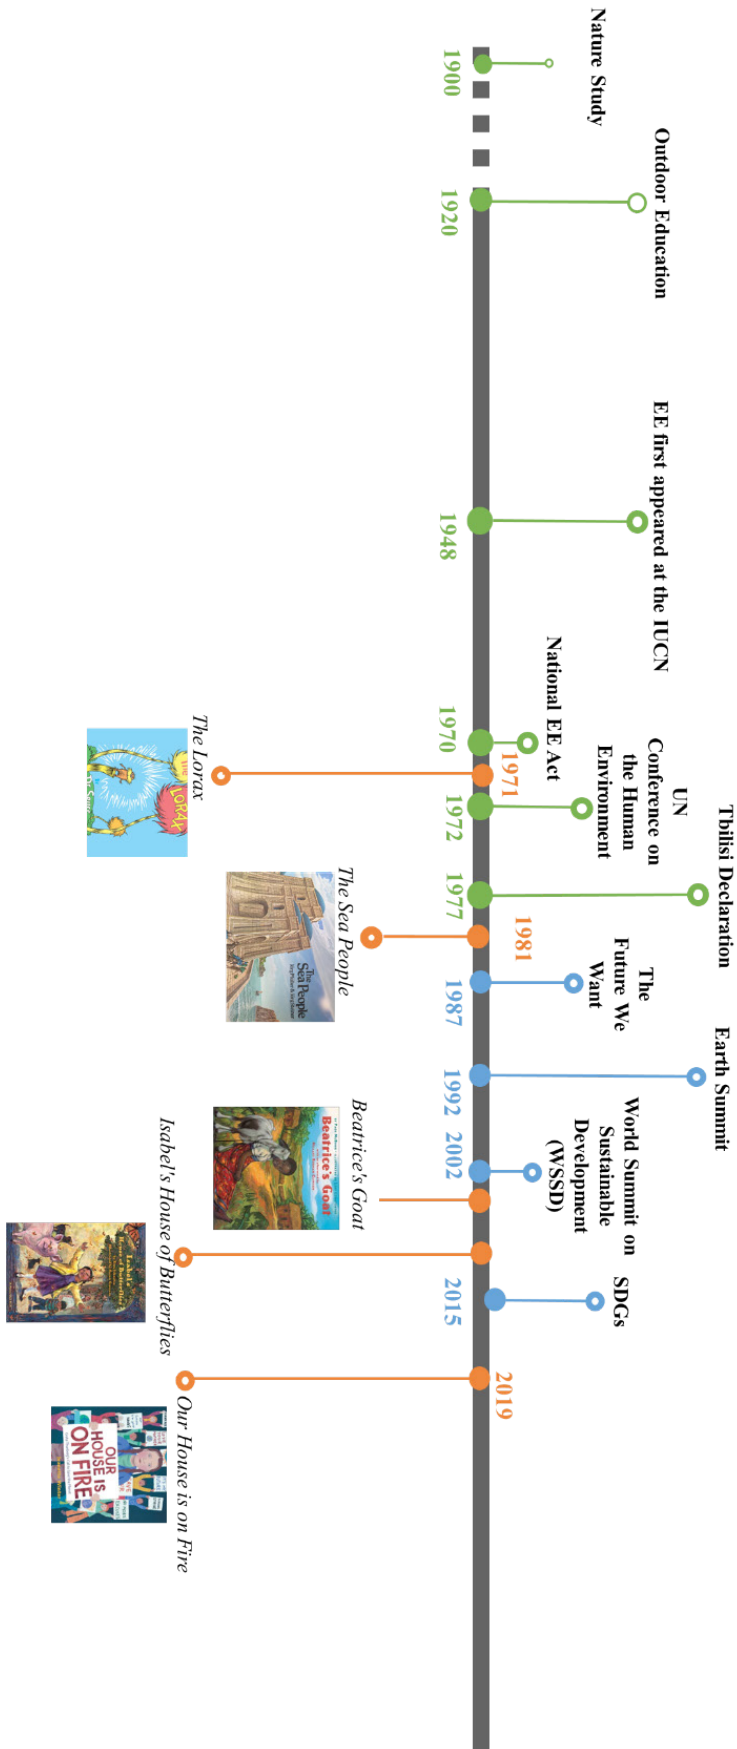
1900
Nature Study

1920
Outdoor Education

1948
EE first appeared at the IUCN

1970
National EE Act

1971
The Lorax

1972
UN Conference on the Human Environment

1977
Tbilisi Declaration

1981
The Sea People

1987
The Future We Want

1992
Earth Summit

2002
World Summit on Sustainable Development (WSSD)

Beatrice's Goat

Isabel's House of Butterflies

2015
SDGs

2019
Our House is on Fire